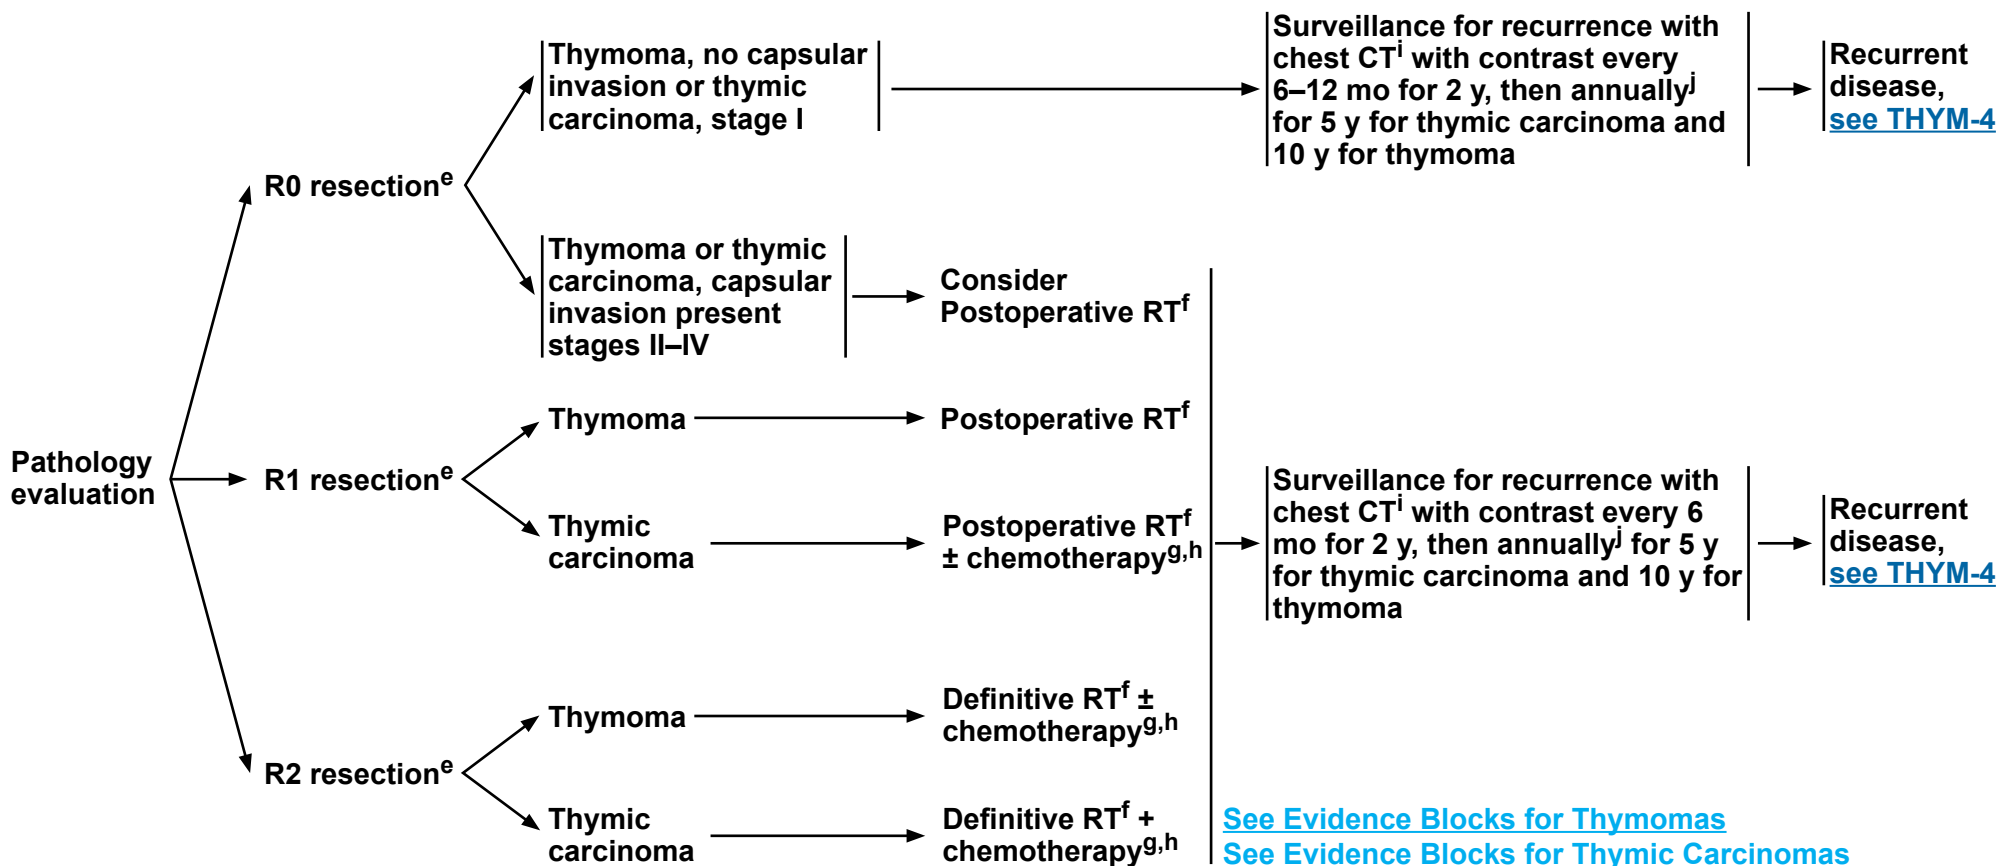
Pathology evaluation

R0 resection$^{e}$

Thymoma, no capsular invasion or thymic carcinoma, stage I

Surveillance for recurrence with chest CT$^{i}$ with contrast every 6–12 mo for 2 y, then annually$^{j}$ for 5 y for thymic carcinoma and 10 y for thymoma

Recurrent disease, see THYM-4

Thymoma or thymic carcinoma, capsular invasion present stages II–IV

Consider Postoperative RT$^{f}$

R1 resection$^{e}$

Thymoma

Postoperative RT$^{f}$

Thymic carcinoma

Postoperative RT$^{f}$ ± chemotherapy$^{g,h}$

Surveillance for recurrence with chest CT$^{i}$ with contrast every 6 mo for 2 y, then annually$^{j}$ for 5 y for thymic carcinoma and 10 y for thymoma

Recurrent disease, see THYM-4

R2 resection$^{e}$

Thymoma

Definitive RT$^{f}$ ± chemotherapy$^{g,h}$

Thymic carcinoma

Definitive RT$^{f}$ + chemotherapy$^{g,h}$

See Evidence Blocks for Thymomas
See Evidence Blocks for Thymic Carcinomas